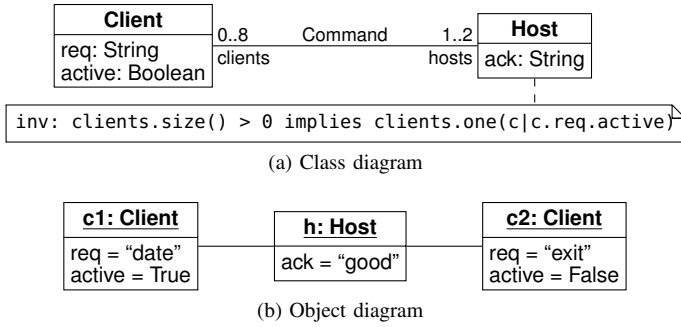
Client
req: String
active: Boolean

0..8
clients

Command

1..2
hosts

Host
ack: String

inv: clients.size() > 0 implies clients.one(c|c.req.active)

(a) Class diagram

c1: Client
req = “date”
active = True

h: Host
ack = “good”

c2: Client
req = “exit”
active = False

(b) Object diagram